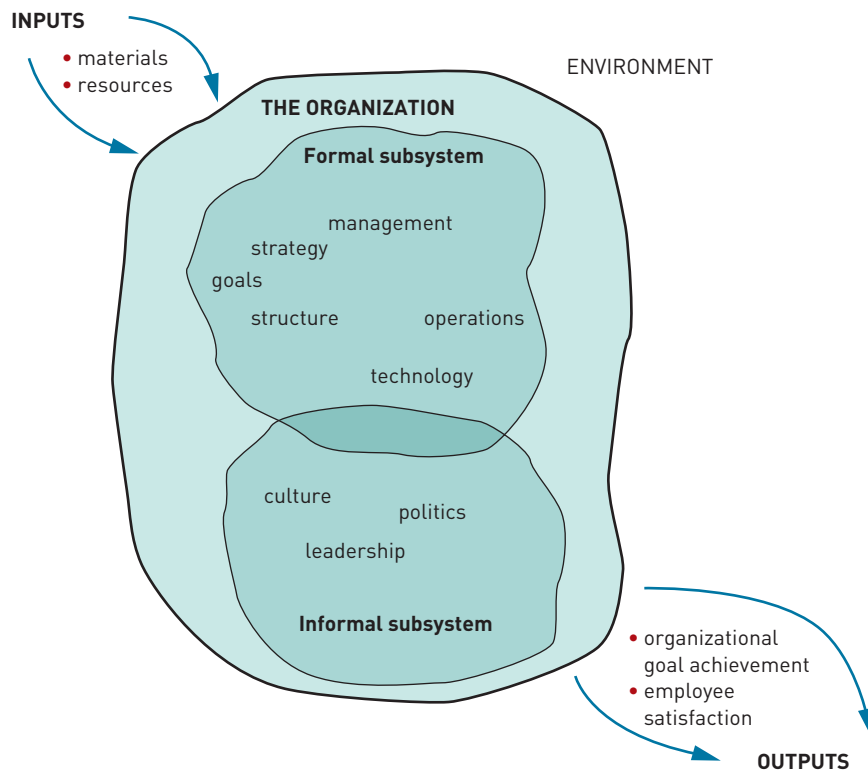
INPUTS
• materials
• resources

ENVIRONMENT

THE ORGANIZATION

Formal subsystem

management
strategy
goals
structure
operations
technology

culture
politics
leadership

Informal subsystem

• organizational goal achievement
• employee satisfaction

OUTPUTS